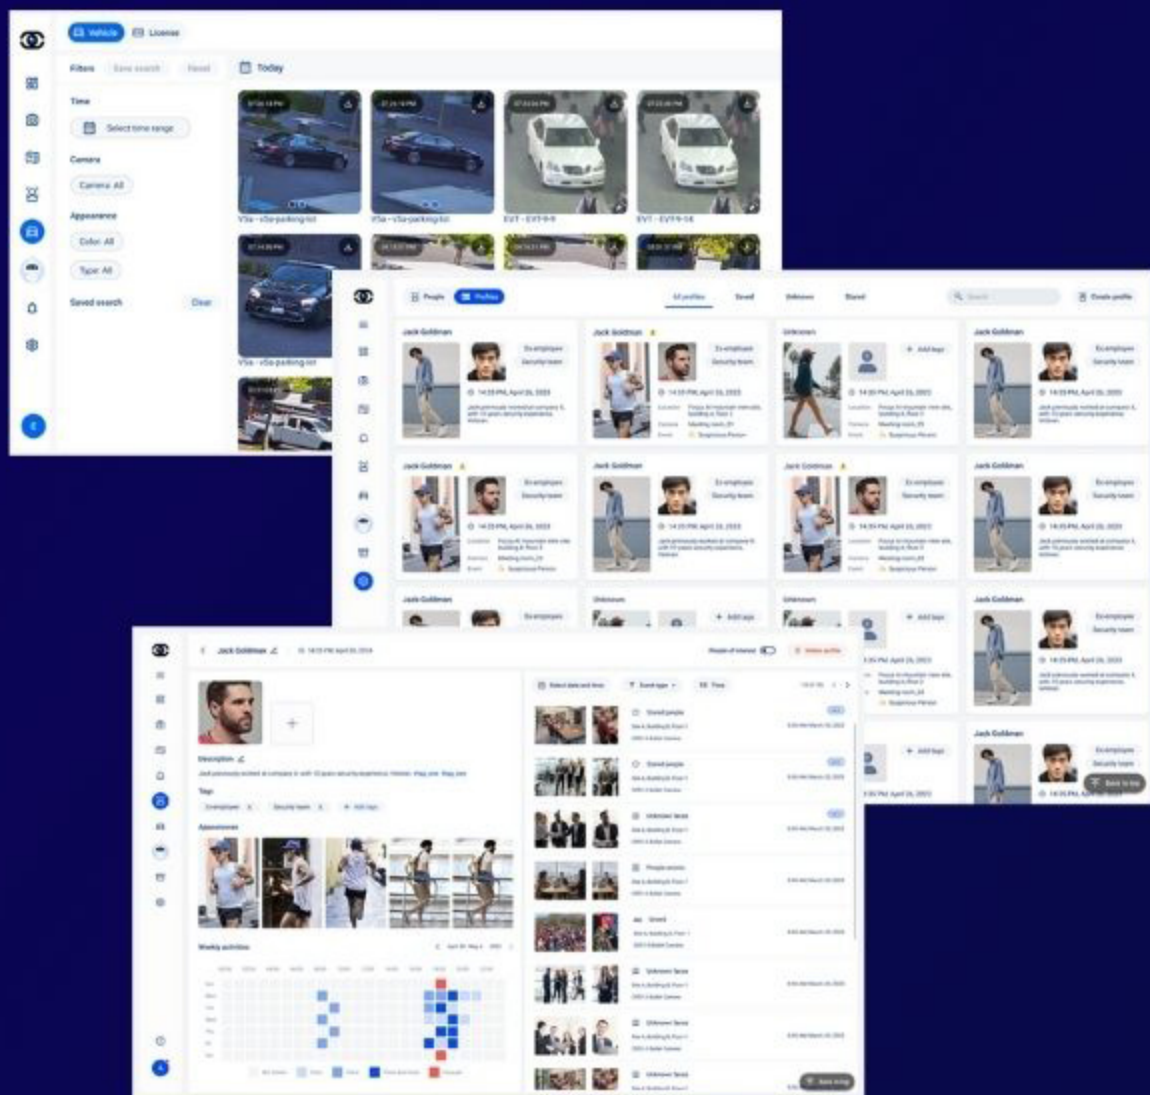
Vehicle License

Filters Save search Reset Today

Time

Select time range

Camera

Camera: All

Appearance

Color: All

Type: All

Saved search Clear

V5a - v5a-parking-lot V5a - v5a-parking-lot EVT - EVT-9-9 EVT - EVT9-14

V5a - v5a-parking-lot

People Profiles All profiles Saved Unknown Starred Search Create profile

Jack Goldman Ex-employee Security team

Jack Goldman Ex-employee Security team

Unknown + Add tags

Jack Goldman Ex-employee Security team

Jack Goldman Ex-employee Security team

Jack Goldman Ex-employee Security team

Jack Goldman Ex-employee Security team

Jack Goldman Ex-employee Security team

Jack Goldman Ex-employee

Unknown + Add tags

Unknown + Add tags

Jack Goldman Ex-employee Security team

Jack Goldman Ex-employee Security team

+ Add tags

Back to top

Jack Goldman

Description

Tags

Ex-employee Security team + Add tags

Appearances

Weekly activities

Select date and time Event type Time

Saved people

Saved people

Unknown faces

People events

Saved

Unknown faces

Unknown faces

Unknown faces

Back to top